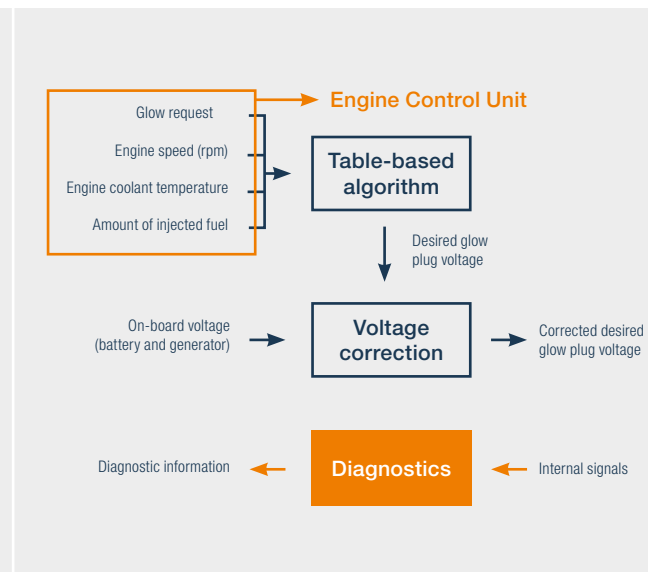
Glow request
Engine speed (rpm)
Engine coolant temperature
Amount of injected fuel

Engine Control Unit

Table-based algorithm

Desired glow plug voltage

On-board voltage (battery and generator)

Voltage correction

Corrected desired glow plug voltage

Diagnostic information

Diagnostics

Internal signals